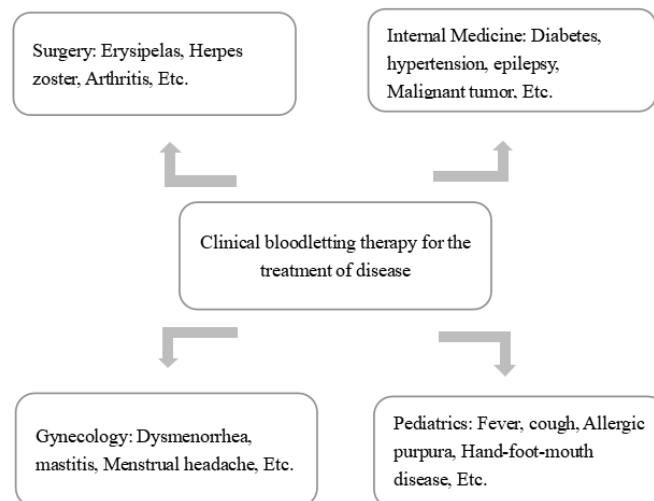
Surgery: Erysipelas, Herpes zoster, Arthritis, Etc.

Internal Medicine: Diabetes, hypertension, epilepsy, Malignant tumor, Etc.

Clinical bloodletting therapy for the treatment of disease

Gynecology: Dysmenorrhea, mastitis, Menstrual headache, Etc.

Pediatrics: Fever, cough, Allergic purpura, Hand-foot-mouth disease, Etc.